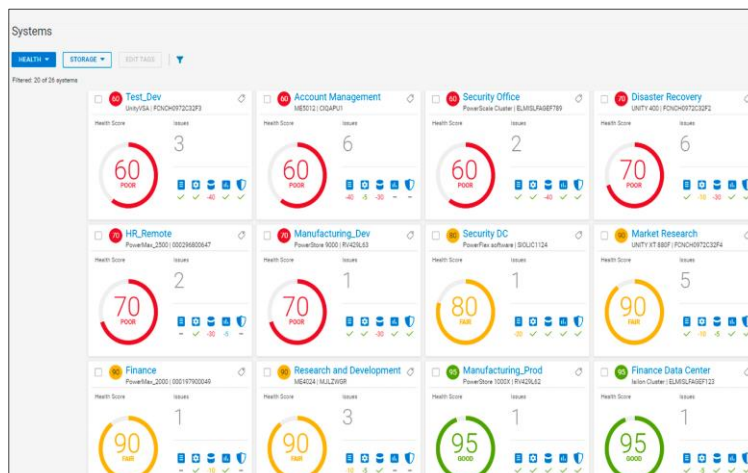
Systems

HEALTH ▾ STORAGE ▾ EDIT TAGS

Filtered: 20 of 26 systems

60 Test_Dev
UnityVSA | FCNCH0972C32F3
Health Score Issues
60 POOR 3

60 Account Management
ME5012 | CIQAPU1
Health Score Issues
60 POOR 6
-40 -5 -30

60 Security Office
PowerScale Cluster | ELMISLFAGEF789
Health Score Issues
60 POOR 2
-40

70 Disaster Recovery
UNITY 400 | FCNCH0972C32F2
Health Score Issues
70 POOR 6
-30 -20

70 HR_Remote
PowerMax_2500 | 000296800647
Health Score Issues
70 POOR 2
-30 -5

70 Manufacturing_Dev
PowerStore 9000 | RV429L63
Health Score Issues
70 POOR 1
-30

80 Security DC
PowerFlex software | SIOLIC1124
Health Score Issues
80 FAIR 1
-20

90 Market Research
UNITY XT 880F | FCNCH0972C32F4
Health Score Issues
90 FAIR 5
-10 -5

90 Finance
PowerMax_2000 | 000197900049
Health Score Issues
90 FAIR 1
-10

90 Research and Development
ME4024 | MULZWGR
Health Score Issues
90 FAIR 3
-10 -5

95 Manufacturing_Prod
PowerStore 1000X | RV429L62
Health Score Issues
95 GOOD 1
-5

95 Finance Data Center
Isilon Cluster | ELMISLFAGEF123
Health Score Issues
95 GOOD 1
-5